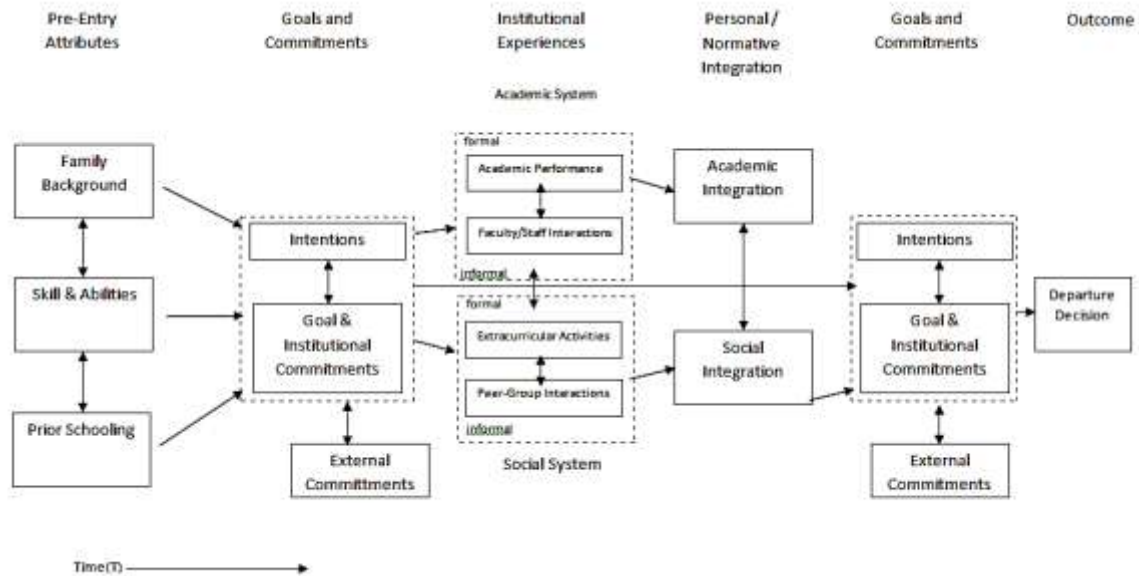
Pre-Entry Attributes

Goals and Commitments

Institutional Experiences

Personal / Normative Integration

Goals and Commitments

Outcome

Academic System

Family Background

Skill & Abilities

Prior Schooling

Intentions

Goal & Institutional Commitments

External Commitments

formal

Academic Performance

Faculty/Staff Interactions

informal

formal

Extracurricular Activities

Peer-Group Interactions

informal

Social System

Academic Integration

Social Integration

Intentions

Goal & Institutional Commitments

External Commitments

Departure Decision

Time(T)